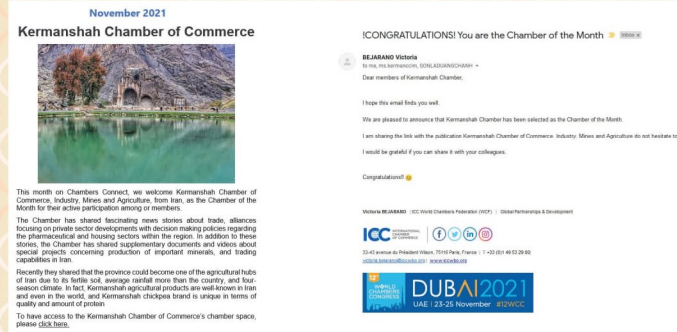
November 2021

Kermanshah Chamber of Commerce

This month on Chambers Connect, we welcome Kermanshah Chamber of Commerce, Industry, Mines and Agriculture, from Iran, as the Chamber of the Month for their active participation among or members.

The Chamber has shared fascinating news stories about trade, alliances focusing on private sector developments with decision making policies regarding the pharmaceutical and housing sectors within the region. In addition to these stories, the Chamber has shared supplementary documents and videos about special projects concerning production of important minerals, and trading capabilities in Iran.

Recently they shared that the province could become one of the agricultural hubs of Iran due to its fertile soil, average rainfall more than the country, and four-season climate. In fact, Kermanshah agricultural products are well-known in Iran and even in the world, and Kermanshah chickpea brand is unique in terms of quality and amount of protein

To have access to the Kermanshah Chamber of Commerce's chamber space, please click here.

!CONGRATULATIONS! You are the Chamber of the Month Inbox ×

BEJARANO Victoria
to me, ms.kermancom, SONLADUANGCHANH

Dear members of Kermanshah Chamber,

I hope this email finds you well.

We are pleased to announce that Kermanshah Chamber has been selected as the Chamber of the Month.

I am sharing the link with the publication Kermanshah Chamber of Commerce, Industry, Mines and Agriculture do not hesitate to

I would be grateful if you can share it with your colleagues.

Congratulations!!

Victoria BEJARANO | ICC World Chambers Federation (WCF) | Global Partnerships & Development

ICC INTERNATIONAL CHAMBER OF COMMERCE

33-43 avenue du Président Wilson, 75116 Paris, France | T +33 (0)1 49 53 29 90
victoria.bejarano@iccwbo.org | www.iccwbo.org

12th WORLD CHAMBERS CONGRESS DUBAI 2021 UAE | 23-25 November #12WCC